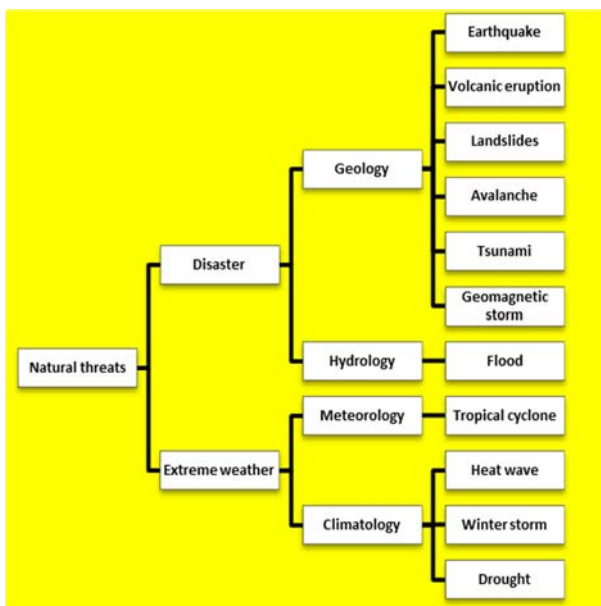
Natural threats

Disaster

Extreme weather

Geology

Hydrology

Meteorology

Climatology

Earthquake

Volcanic eruption

Landslides

Avalanche

Tsunami

Geomagnetic storm

Flood

Tropical cyclone

Heat wave

Winter storm

Drought